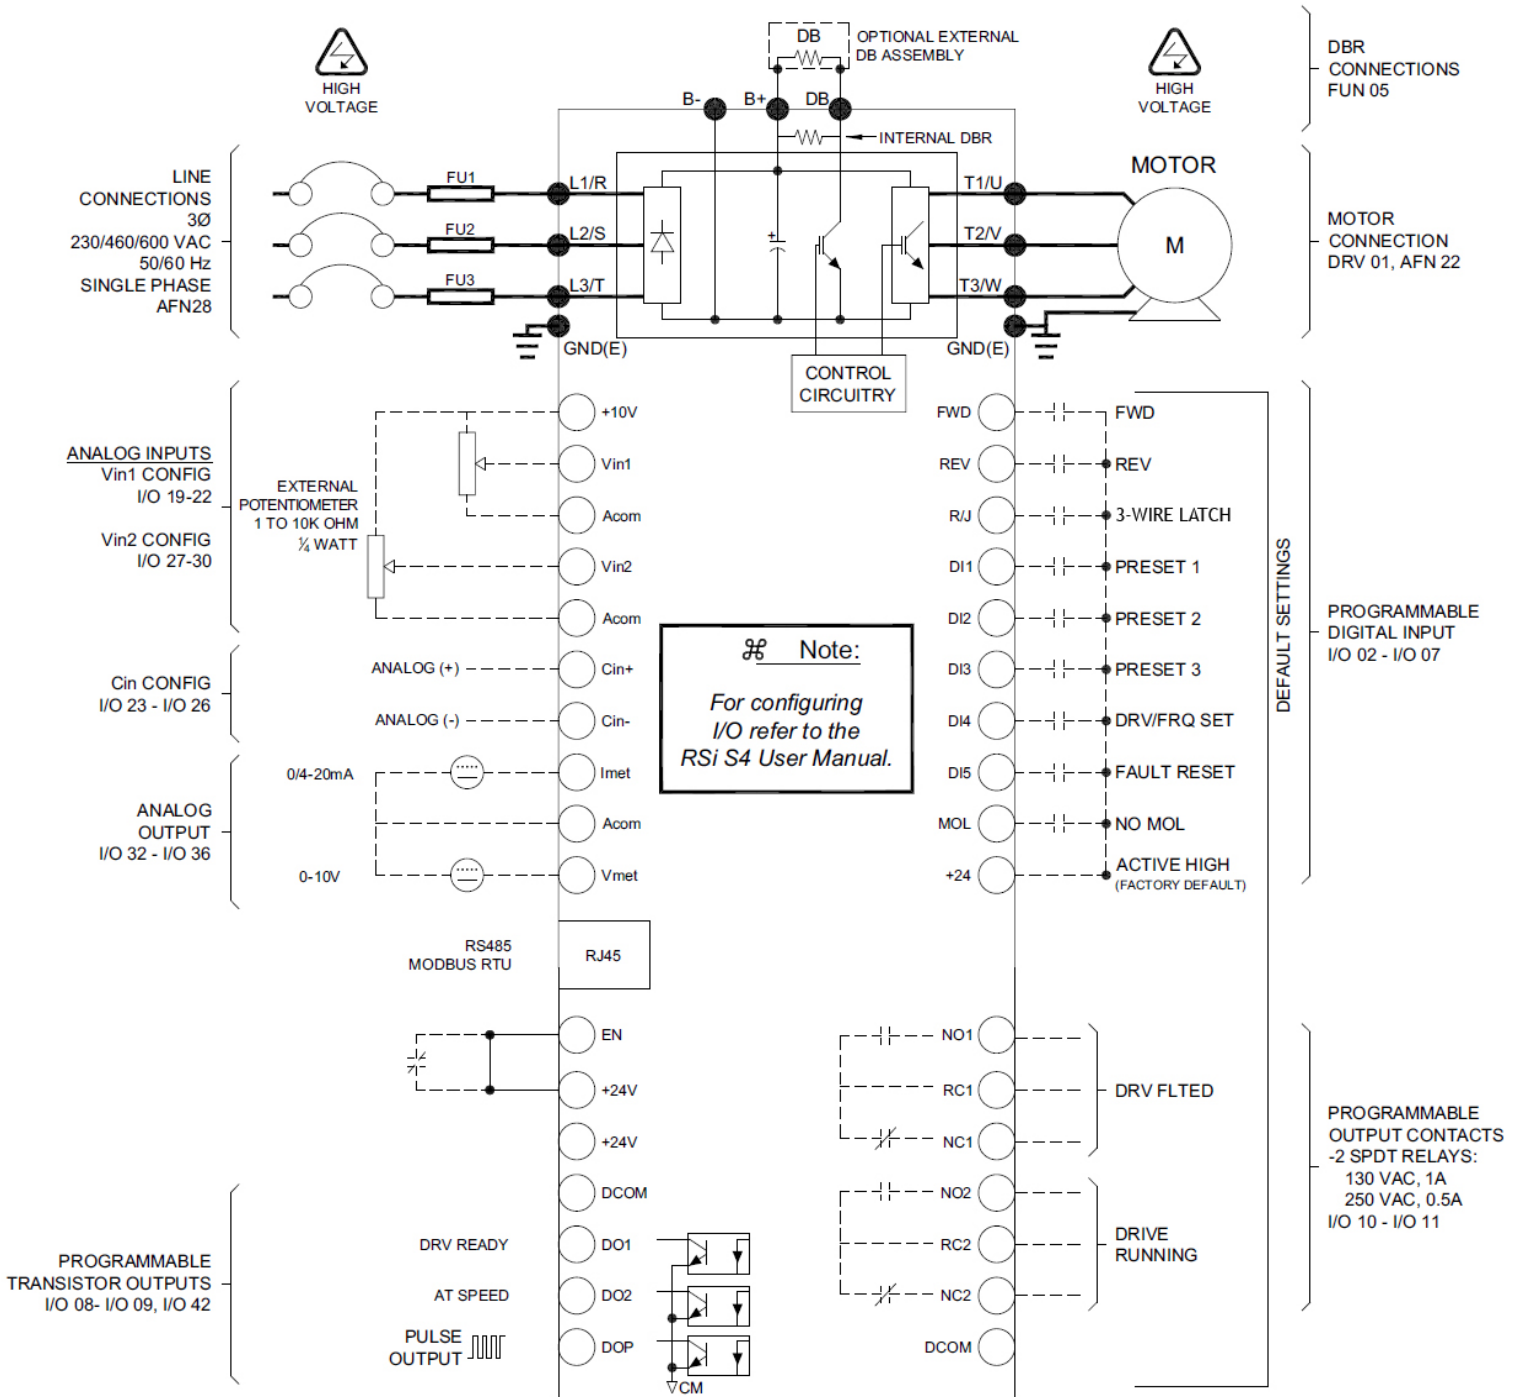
HIGH VOLTAGE

DB

OPTIONAL EXTERNAL DB ASSEMBLY

HIGH VOLTAGE

DBR CONNECTIONS FUN 05

B-
B+
DB

INTERNAL DBR

LINE CONNECTIONS 3Ø 230/460/600 VAC 50/60 Hz SINGLE PHASE AFN28

FU1
FU2
FU3

L1/R
L2/S
L3/T

GND(E)

T1/U
T2/V
T3/W

GND(E)

MOTOR

M

MOTOR CONNECTION DRV 01, AFN 22

CONTROL CIRCUITRY

ANALOG INPUTS
Vin1 CONFIG
I/O 19-22

Vin2 CONFIG
I/O 27-30

EXTERNAL POTENTIOMETER 1 TO 10K OHM ¼ WATT

+10V
Vin1
Acom
Vin2
Acom

Cin CONFIG
I/O 23 - I/O 26

ANALOG (+)
ANALOG (-)

Cin+
Cin-

ANALOG OUTPUT
I/O 32 - I/O 36

0/4-20mA
0-10V

Imet
Acom
Vmet

⌘ Note:

For configuring I/O refer to the RSi S4 User Manual.

FWD
REV
R/J
DI1
DI2
DI3
DI4
DI5
MOL
+24

FWD
REV
3-WIRE LATCH
PRESET 1
PRESET 2
PRESET 3
DRV/FRQ SET
FAULT RESET
NO MOL
ACTIVE HIGH
(FACTORY DEFAULT)

DEFAULT SETTINGS

PROGRAMMABLE DIGITAL INPUT I/O 02 - I/O 07

RS485 MODBUS RTU

RJ45

EN
+24V
+24V
DCOM

NO1
RC1
NC1

DRV FLTED

NO2
RC2
NC2

DRIVE RUNNING

DCOM

PROGRAMMABLE OUTPUT CONTACTS -2 SPDT RELAYS: 130 VAC, 1A 250 VAC, 0.5A I/O 10 - I/O 11

PROGRAMMABLE TRANSISTOR OUTPUTS I/O 08- I/O 09, I/O 42

DRV READY
AT SPEED
PULSE OUTPUT

DO1
DO2
DOP

CM